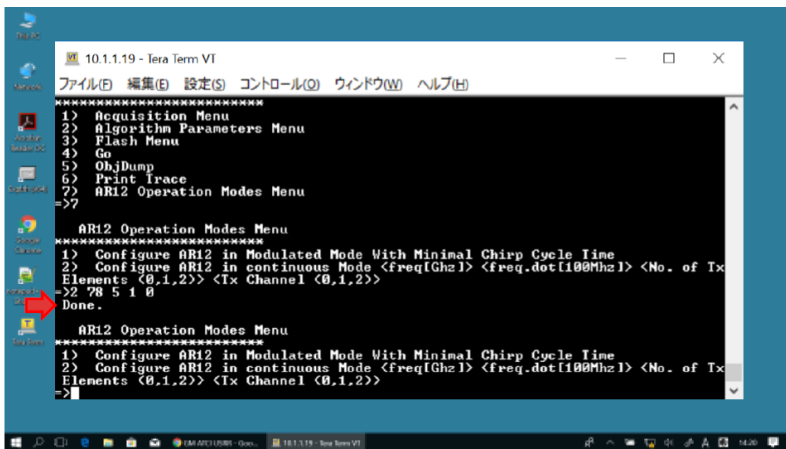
10.1.1.19 - Tera Term VT

ファイル(F) 編集(E) 設定(S) コントロール(O) ウィンドウ(W) ヘルプ(H)

************************
1) Acquisition Menu
2) Algorithm Parameters Menu
3) Flash Menu
4) Go
5) ObjDump
6) Print Trace
7) AR12 Operation Modes Menu
=>7

AR12 Operation Modes Menu
************************
1) Configure AR12 in Modulated Mode With Minimal Chirp Cycle Time
2) Configure AR12 in continuous Mode <freq[Ghz]> <freq.dot[100Mhz]> <No. of Tx Elements (0,1,2)> <Tx Channel (0,1,2)>
=>2 78 5 1 0
Done.

AR12 Operation Modes Menu
************************
1) Configure AR12 in Modulated Mode With Minimal Chirp Cycle Time
2) Configure AR12 in continuous Mode <freq[Ghz]> <freq.dot[100Mhz]> <No. of Tx Elements (0,1,2)> <Tx Channel (0,1,2)>
=>

10.1.1.19 - Tera Term VT
14:20